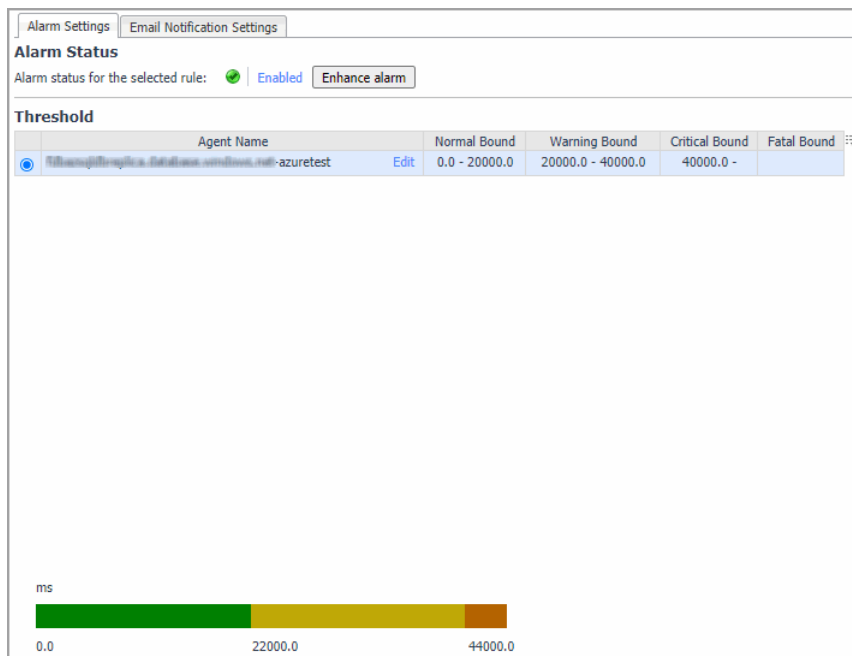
Alarm Settings | Email Notification Settings

Alarm Status

Alarm status for the selected rule: Enabled Enhance alarm

Threshold

| | Agent Name | | Normal Bound | Warning Bound | Critical Bound | Fatal Bound |
|---|---|---|---|---|---|---|
| | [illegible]-azuretest | Edit | 0.0 - 20000.0 | 20000.0 - 40000.0 | 40000.0 - | |

ms

0.0 22000.0 44000.0